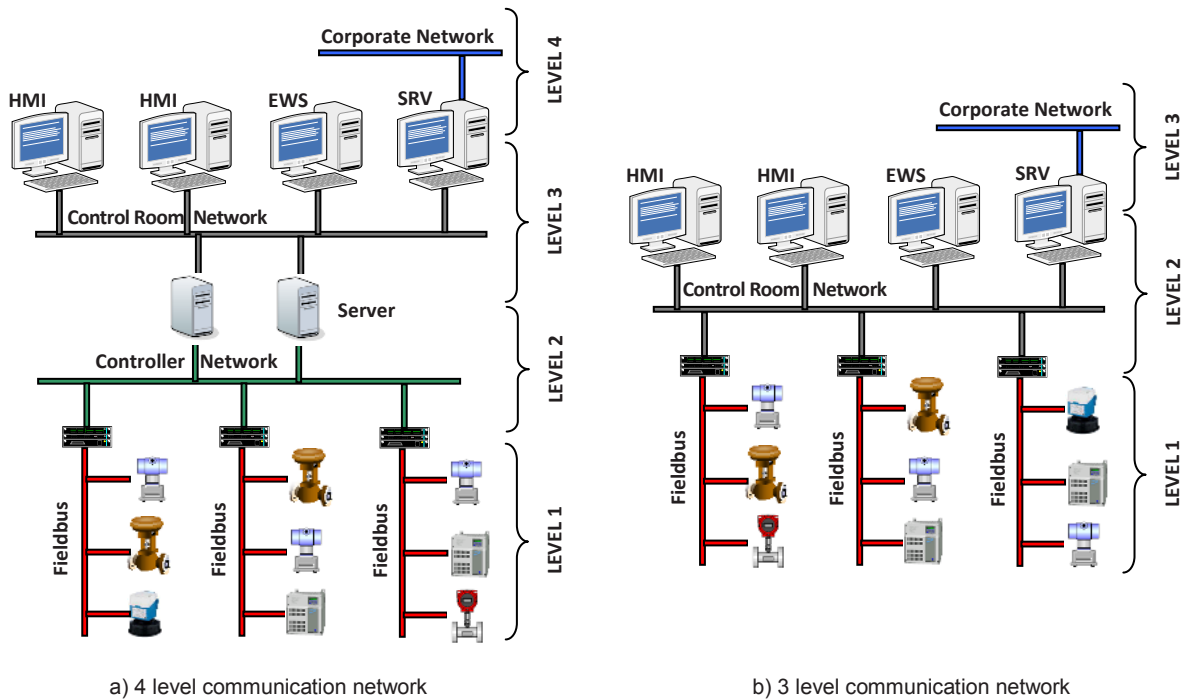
Corporate Network

LEVEL 4

HMI HMI EWS SRV

Control Room Network

LEVEL 3

Server

Controller Network

LEVEL 2

Fieldbus Fieldbus Fieldbus

LEVEL 1

a) 4 level communication network

Corporate Network

LEVEL 3

HMI HMI EWS SRV

Control Room Network

LEVEL 2

Fieldbus Fieldbus Fieldbus

LEVEL 1

b) 3 level communication network